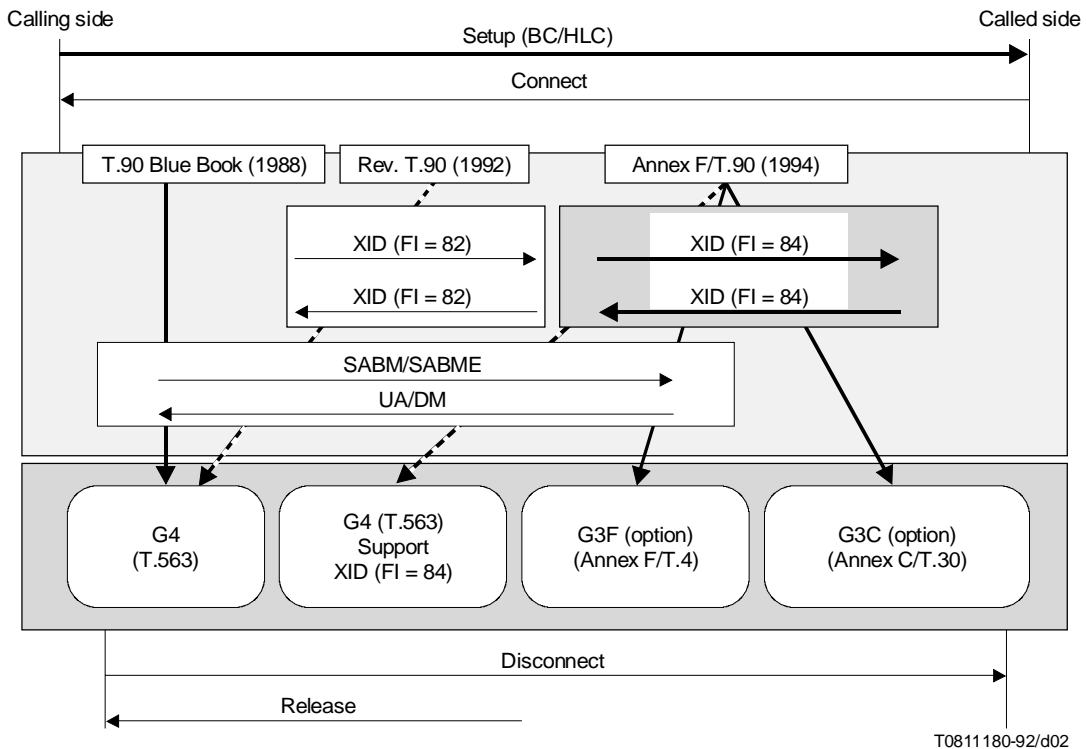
Calling side

Called side

Setup (BC/HLC)

Connect

T.90 Blue Book (1988)

Rev. T.90 (1992)

Annex F/T.90 (1994)

XID (FI = 82)

XID (FI = 82)

XID (FI = 84)

XID (FI = 84)

SABM/SABME

UA/DM

G4 (T.563)

G4 (T.563) Support XID (FI = 84)

G3F (option) (Annex F/T.4)

G3C (option) (Annex C/T.30)

Disconnect

Release

T0811180-92/d02